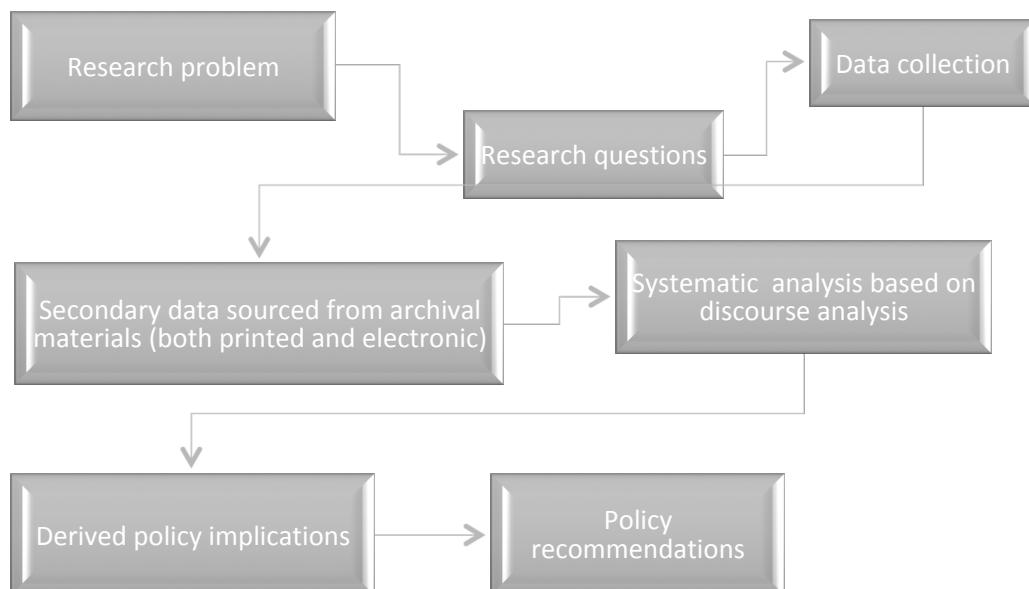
Research problem

Research questions

Data collection

Secondary data sourced from archival materials (both printed and electronic)

Systematic analysis based on discourse analysis

Derived policy implications

Policy recommendations